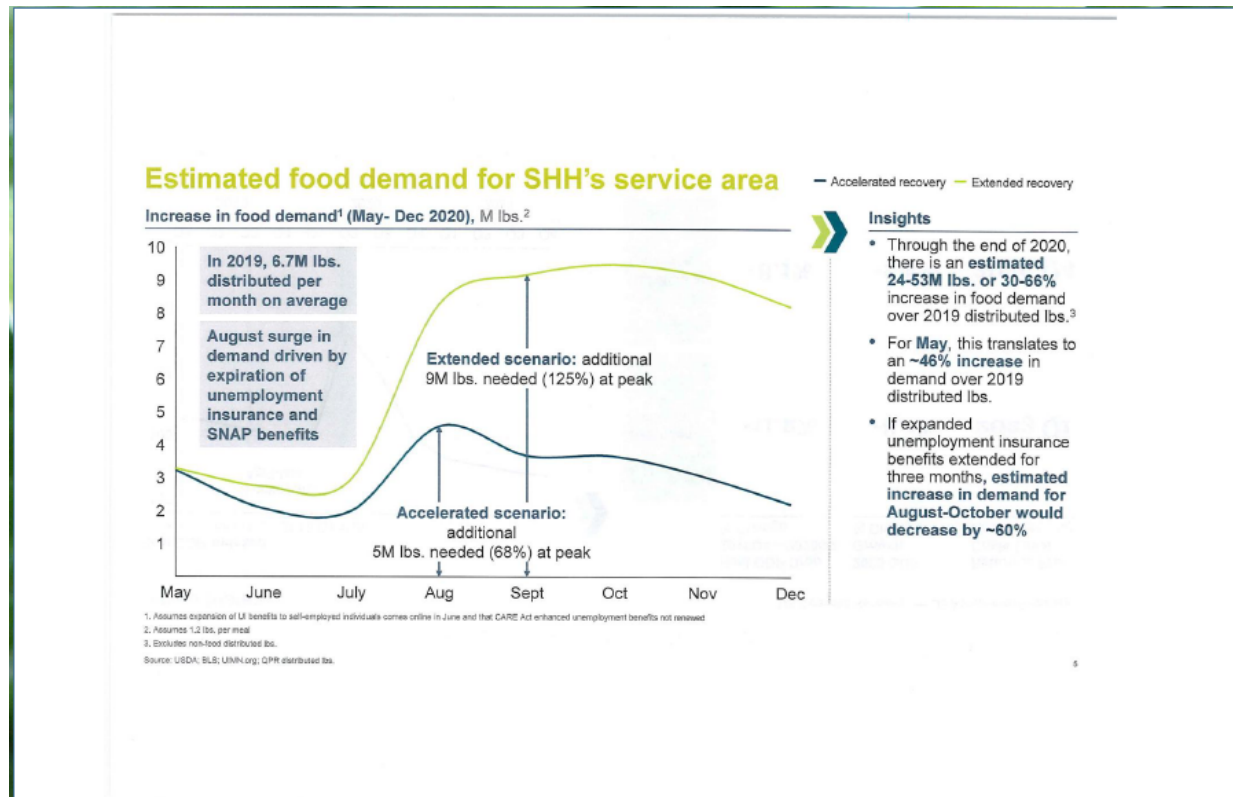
Estimated food demand for SHH's service area

— Accelerated recovery — Extended recovery

Increase in food demand¹ (May- Dec 2020), M lbs.²

10
9
8
7
6
5
4
3
2
1

In 2019, 6.7M lbs. distributed per month on average

August surge in demand driven by expiration of unemployment insurance and SNAP benefits

Extended scenario: additional 9M lbs. needed (125%) at peak

Accelerated scenario: additional 5M lbs. needed (68%) at peak

May June July Aug Sept Oct Nov Dec

Insights

• Through the end of 2020, there is an estimated 24-53M lbs. or 30-66% increase in food demand over 2019 distributed lbs.³

• For May, this translates to an ~46% increase in demand over 2019 distributed lbs.

• If expanded unemployment insurance benefits extended for three months, estimated increase in demand for August-October would decrease by ~60%

1. Assumes expansion of UI benefits to self-employed individuals comes online in June and that CARE Act enhanced unemployment benefits not renewed
2. Assumes 1.2 lbs. per meal
3. Excludes non-food distributed lbs.

Source: USDA; BLS; UIMN.org; QPR distributed lbs.

5